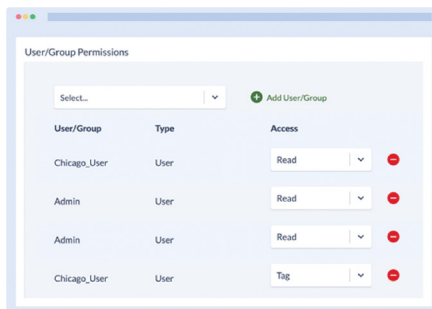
User/Group Permissions

Select...

Add User/Group

| User/Group | Type | Access |
|---|---|---|
| Chicago_User | User | Read |
| Admin | User | Read |
| Admin | User | Read |
| Chicago_User | User | Tag |